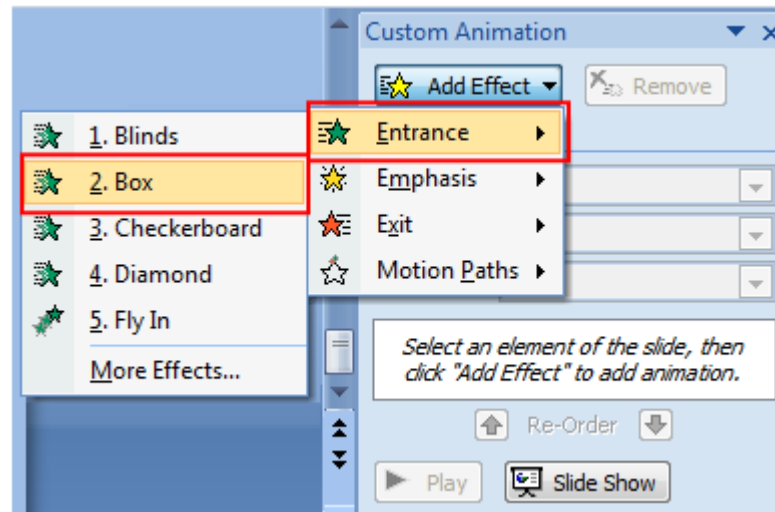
Custom Animation

Add Effect

Remove

1. Blinds

2. Box

3. Checkerboard

4. Diamond

5. Fly In

More Effects...

Entrance

Emphasis

Exit

Motion Paths

Select an element of the slide, then click "Add Effect" to add animation.

Re-Order

Play

Slide Show